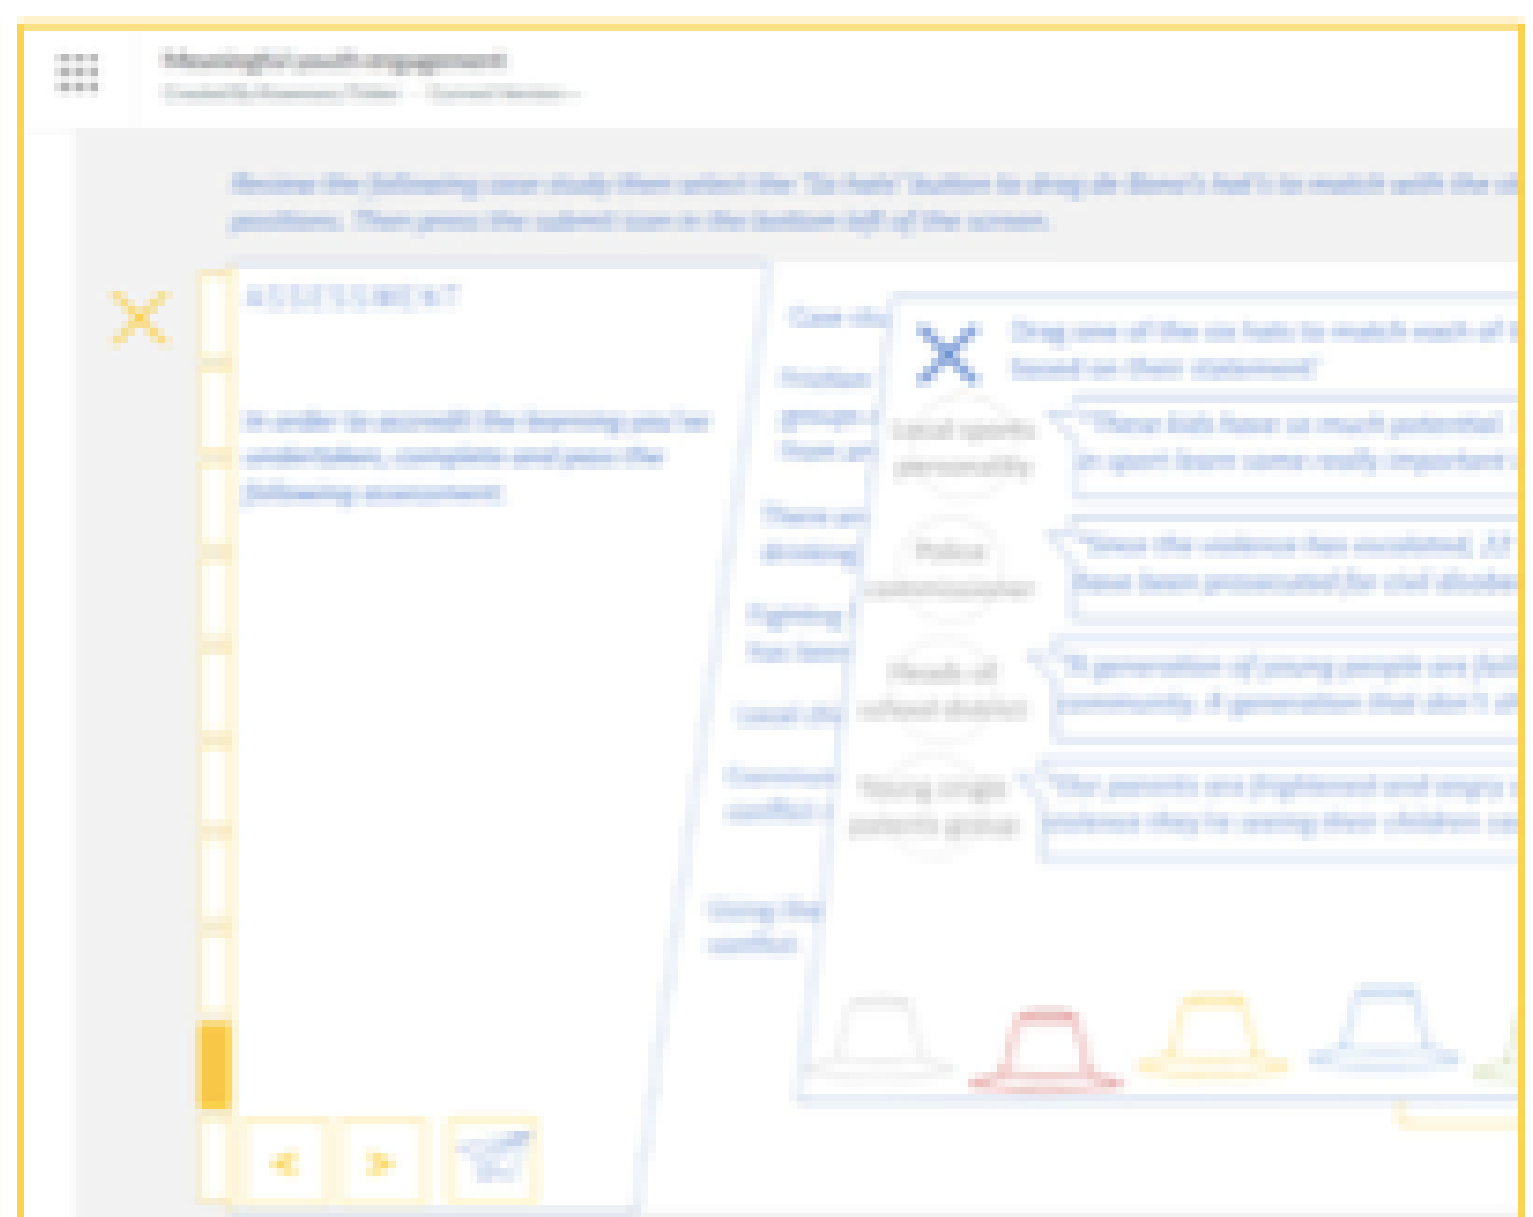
Meaningful youth engagement

Review the following case study then select the 'Six hats' button to drag de Bono's hat's to match with the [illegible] positions. Then press the submit icon in the bottom left of the screen.

ASSESSMENT

In order to accredit the learning you've undertaken, complete and pass the following assessment

Case stu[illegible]

Drag one of the six hats to match each of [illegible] based on their statement

Local sports personality

"These kids have so much potential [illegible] in sport learn some really important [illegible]

Police Commissioner

"Since the violence has escalated, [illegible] have been prosecuted for civil disobe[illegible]

Heads of school district

"A generation of young people are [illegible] community. A generation that don't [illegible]

Young single parents group

"The parents are frightened and angry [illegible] violence they're seeing their children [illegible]